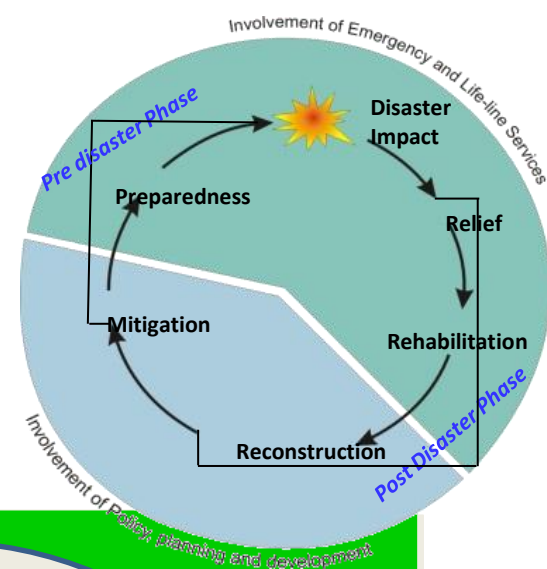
Involvement of Emergency and Life-line Services

Pre disaster Phase

Disaster Impact

Preparedness

Relief

Mitigation

Rehabilitation

Post Disaster Phase

Reconstruction

Involvement of Policy, planning and development